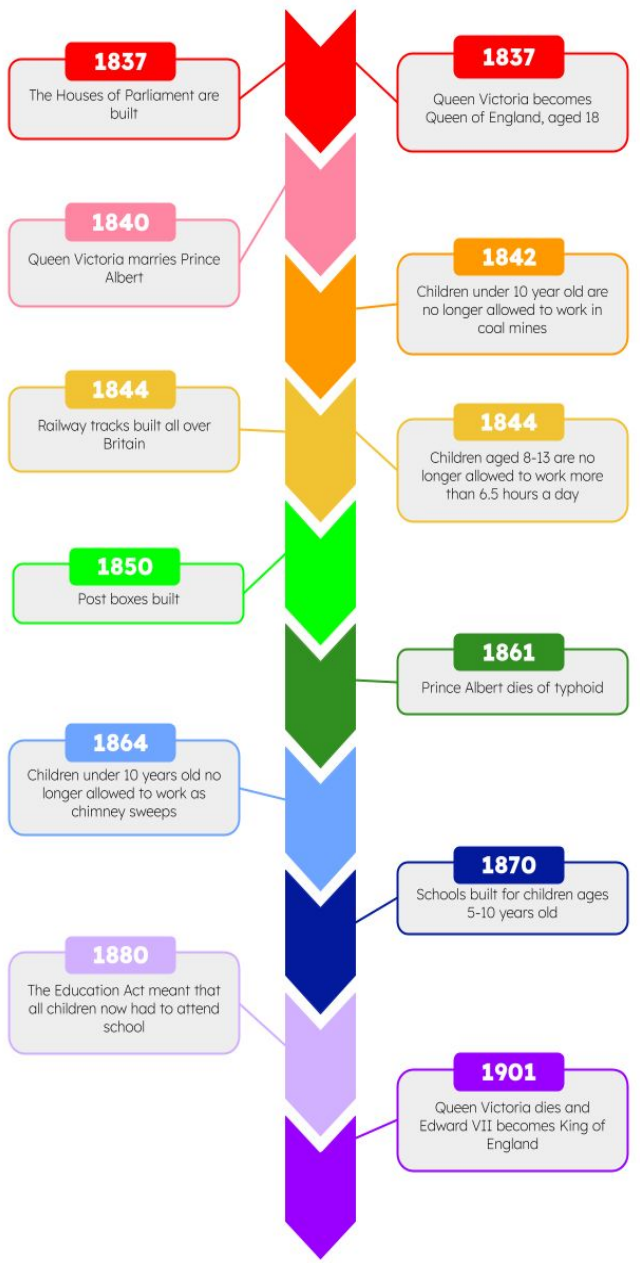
1837
The Houses of Parliament are built

1837
Queen Victoria becomes Queen of England, aged 18

1840
Queen Victoria marries Prince Albert

1842
Children under 10 year old are no longer allowed to work in coal mines

1844
Railway tracks built all over Britain

1844
Children aged 8-13 are no longer allowed to work more than 6.5 hours a day

1850
Post boxes built

1861
Prince Albert dies of typhoid

1864
Children under 10 years old no longer allowed to work as chimney sweeps

1870
Schools built for children ages 5-10 years old

1880
The Education Act meant that all children now had to attend school

1901
Queen Victoria dies and Edward VII becomes King of England